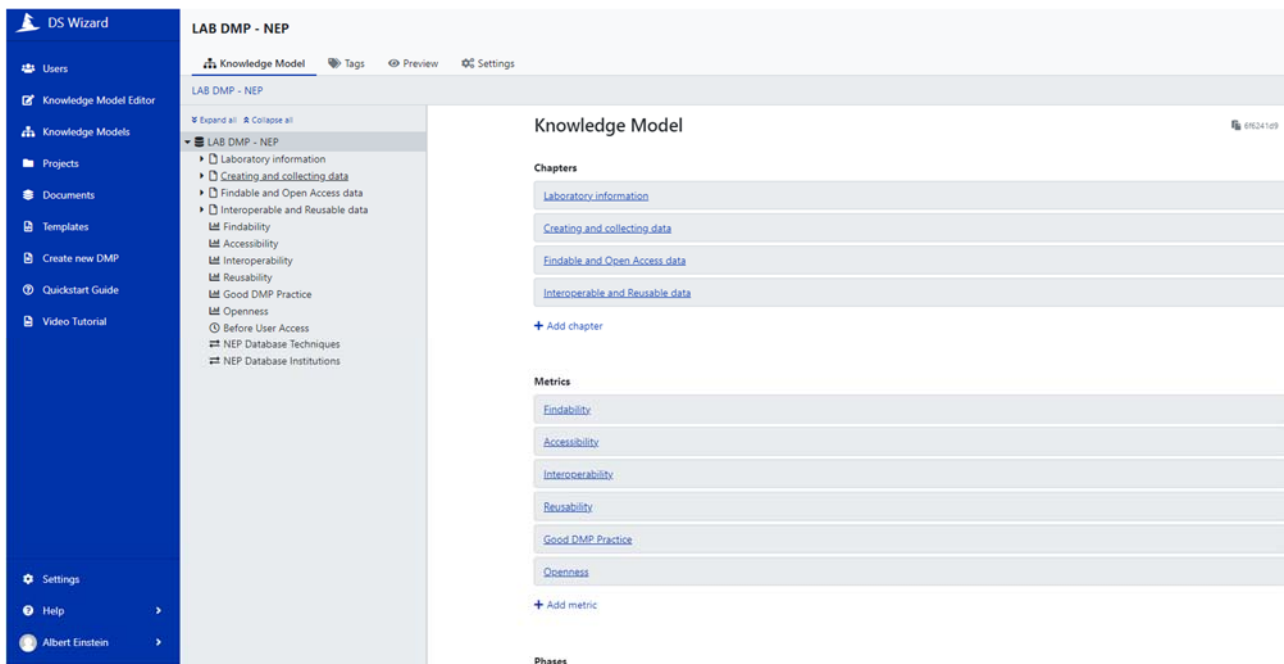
DS Wizard

Users
Knowledge Model Editor
Knowledge Models
Projects
Documents
Templates
Create new DMP
Quickstart Guide
Video Tutorial

Settings
Help
Albert Einstein

LAB DMP - NEP

Knowledge Model
Tags
Preview
Settings

LAB DMP - NEP

Expand all
Collapse all

LAB DMP - NEP
Laboratory information
Creating and collecting data
Findable and Open Access data
Interoperable and Reusable data
Findability
Accessibility
Interoperability
Reusability
Good DMP Practice
Openness
Before User Access
NEP Database Techniques
NEP Database Institutions

Knowledge Model

6f6241d9

Chapters

Laboratory information
Creating and collecting data
Findable and Open Access data
Interoperable and Reusable data

+ Add chapter

Metrics

Findability
Accessibility
Interoperability
Reusability
Good DMP Practice
Openness

+ Add metric

Phases